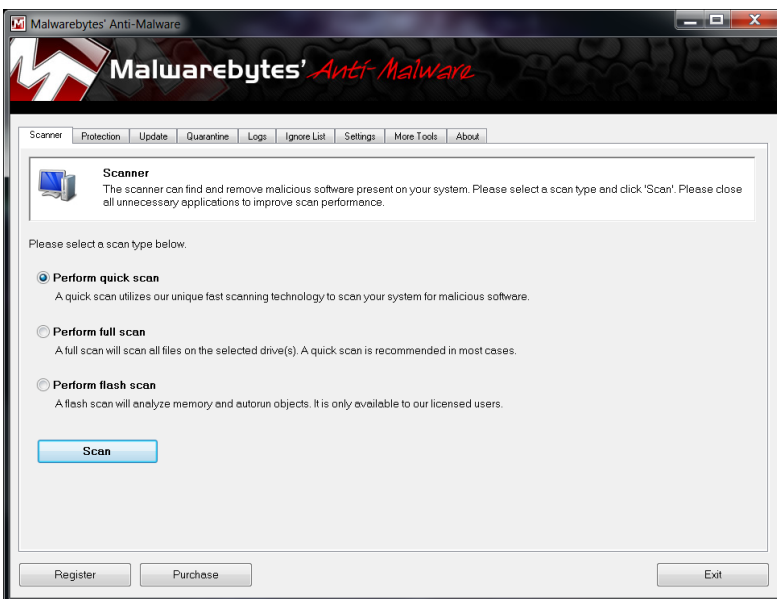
Malwarebytes' Anti-Malware

Malwarebytes' Anti-Malware

Scanner | Protection | Update | Quarantine | Logs | Ignore List | Settings | More Tools | About

Scanner
The scanner can find and remove malicious software present on your system. Please select a scan type and click 'Scan'. Please close all unnecessary applications to improve scan performance.

Please select a scan type below.

Perform quick scan
A quick scan utilizes our unique fast scanning technology to scan your system for malicious software.

Perform full scan
A full scan will scan all files on the selected drive(s). A quick scan is recommended in most cases.

Perform flash scan
A flash scan will analyze memory and autorun objects. It is only available to our licensed users.

Scan

Register | Purchase | Exit